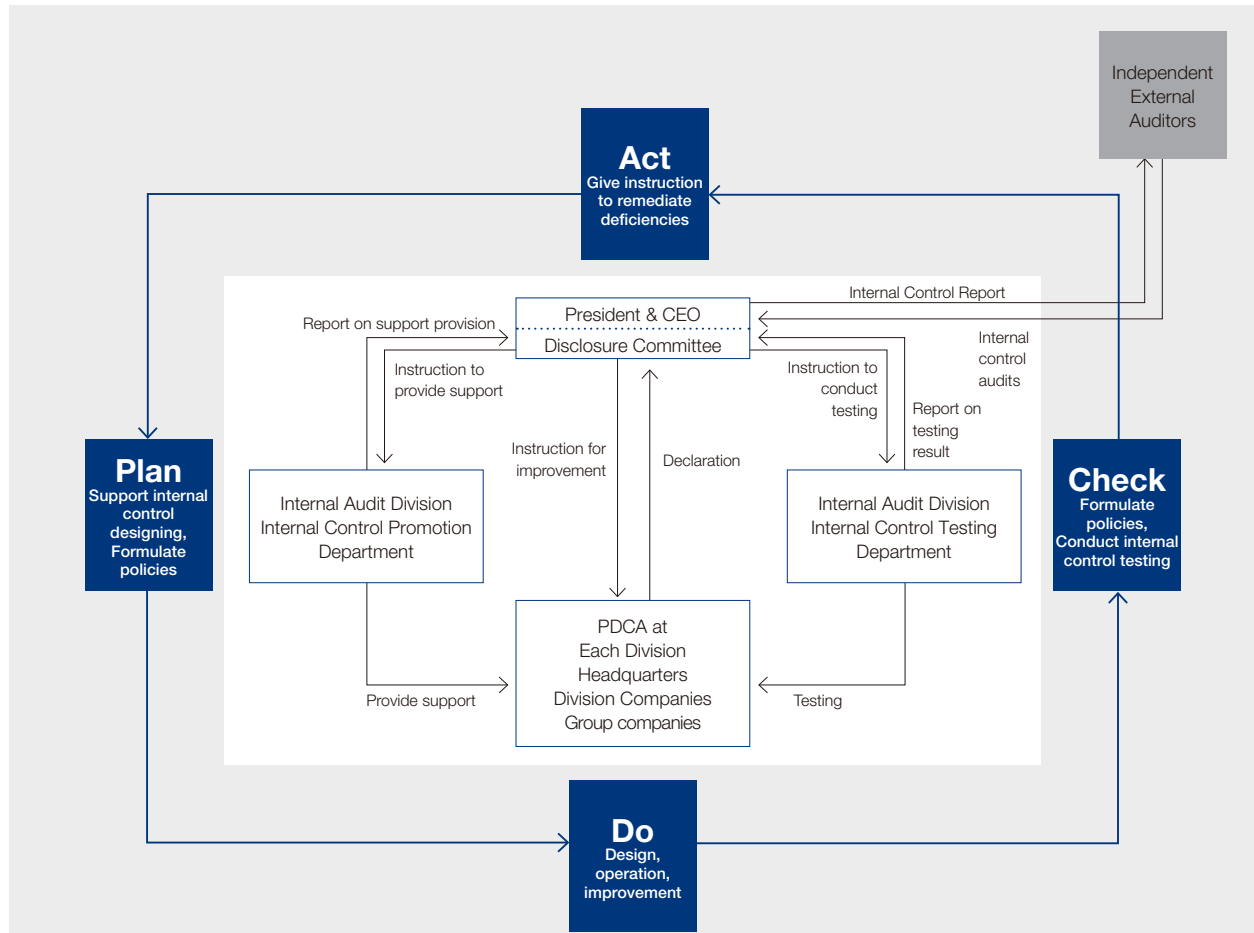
Independent External Auditors

Act
Give instruction to remediate deficiencies

Internal Control Report

Report on support provision

President & CEO
Disclosure Committee

Internal control audits

Instruction to provide support

Instruction to conduct testing

Report on testing result

Instruction for improvement

Declaration

Plan
Support internal control designing, Formulate policies

Internal Audit Division
Internal Control Promotion Department

Internal Audit Division
Internal Control Testing Department

Check
Formulate policies, Conduct internal control testing

PDCA at
Each Division
Headquarters
Division Companies
Group companies

Provide support

Testing

Do
Design, operation, improvement